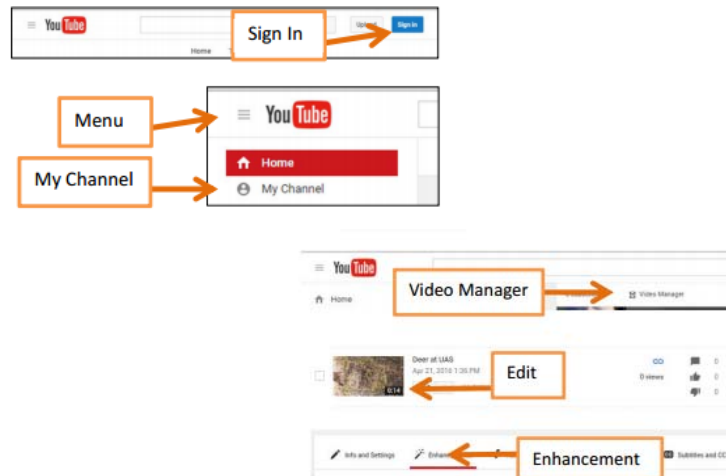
YouTube
Upload
Sign in
Home
Sign In

Menu
YouTube
Home
My Channel
My Channel

YouTube
Home
Video Manager
Video Manager

Deer at UAS
Apr 21, 2016 1:36 PM
0:14
Edit
0 views
0
0
0

Info and Settings
Enhancement
Subtitles and CC
Enhancement